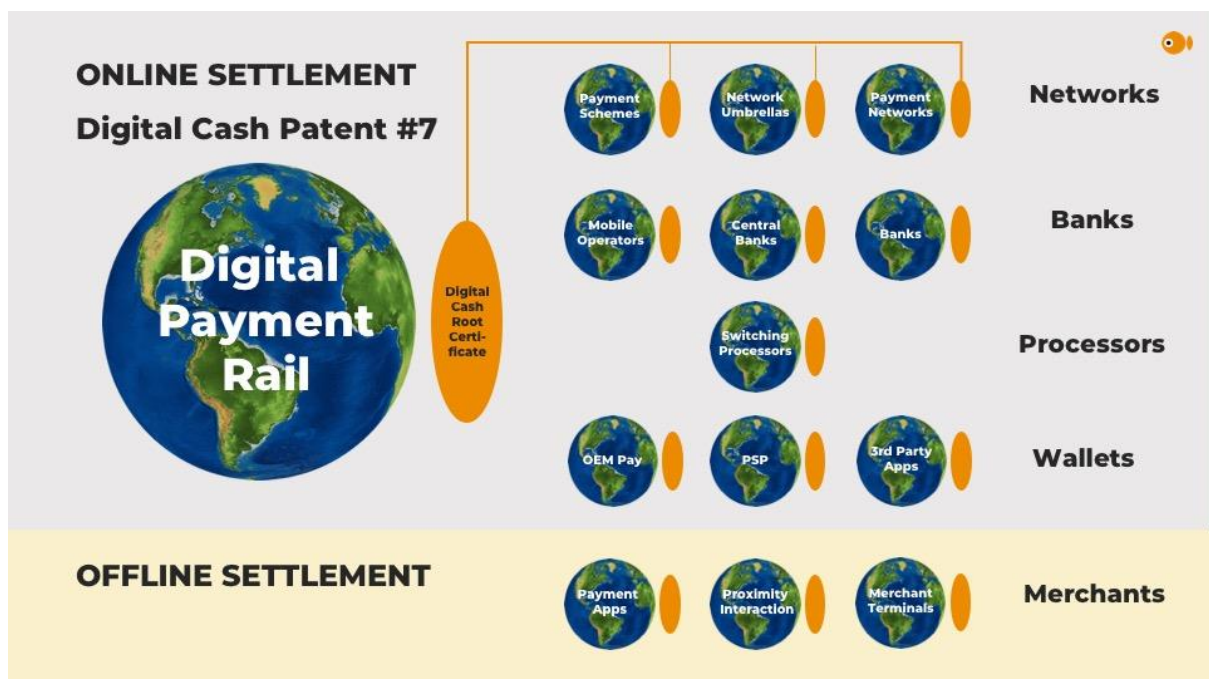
ONLINE SETTLEMENT

Digital Cash Patent #7

Digital Payment Rail

Digital Cash Root Certificate

Payment Schemes

Network Umbrellas

Payment Networks

Networks

Mobile Operators

Central Banks

Banks

Banks

Switching Processors

Processors

OEM Pay

PSP

3rd Party Apps

Wallets

OFFLINE SETTLEMENT

Payment Apps

Proximity Interaction

Merchant Terminals

Merchants